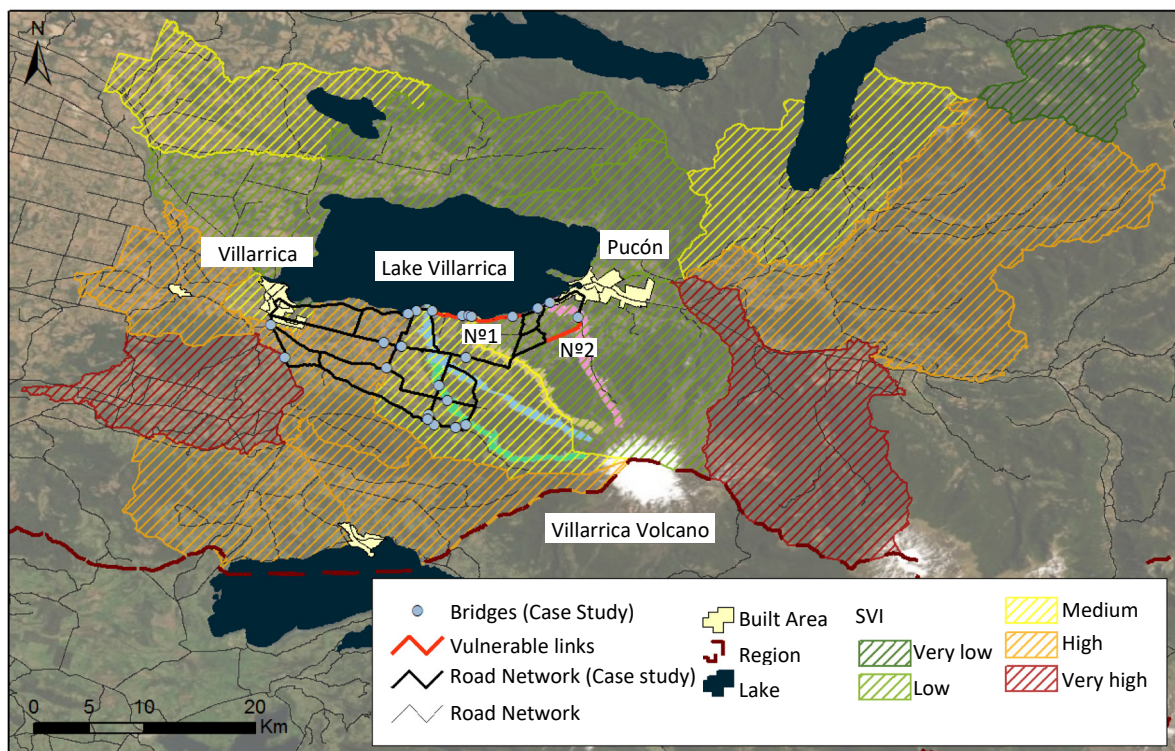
N

Villarrica

Lake Villarrica

Pucón

Nº1

Nº2

Villarrica Volcano

Bridges (Case Study)
Vulnerable links
Road Network (Case study)
Road Network

Built Area
Region
Lake

SVI
Very low
Low

Medium
High
Very high

0 5 10 20 Km